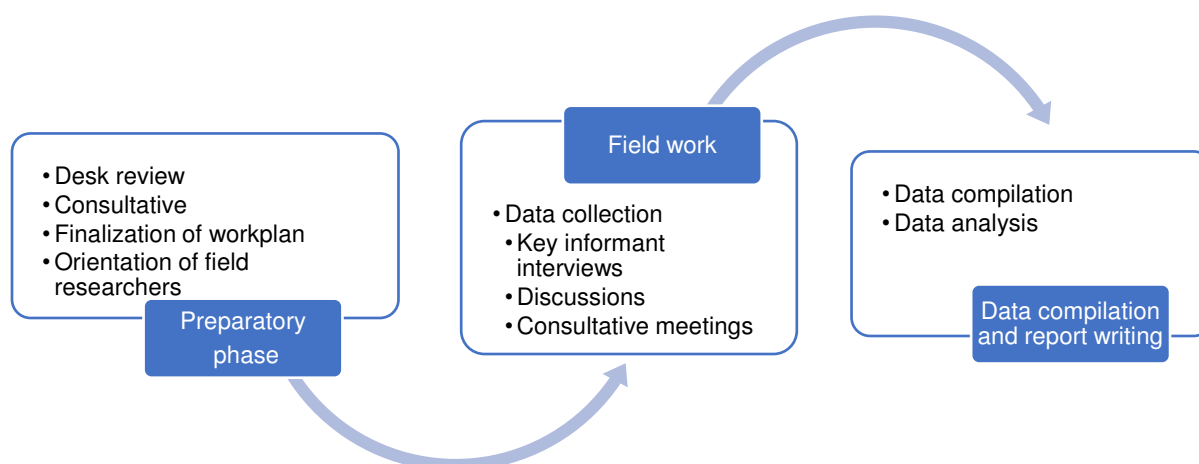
• Desk review
• Consultative
• Finalization of workplan
• Orientation of field researchers

Preparatory phase

Field work

• Data collection
• Key informant interviews
• Discussions
• Consultative meetings

• Data compilation
• Data analysis

Data compilation and report writing